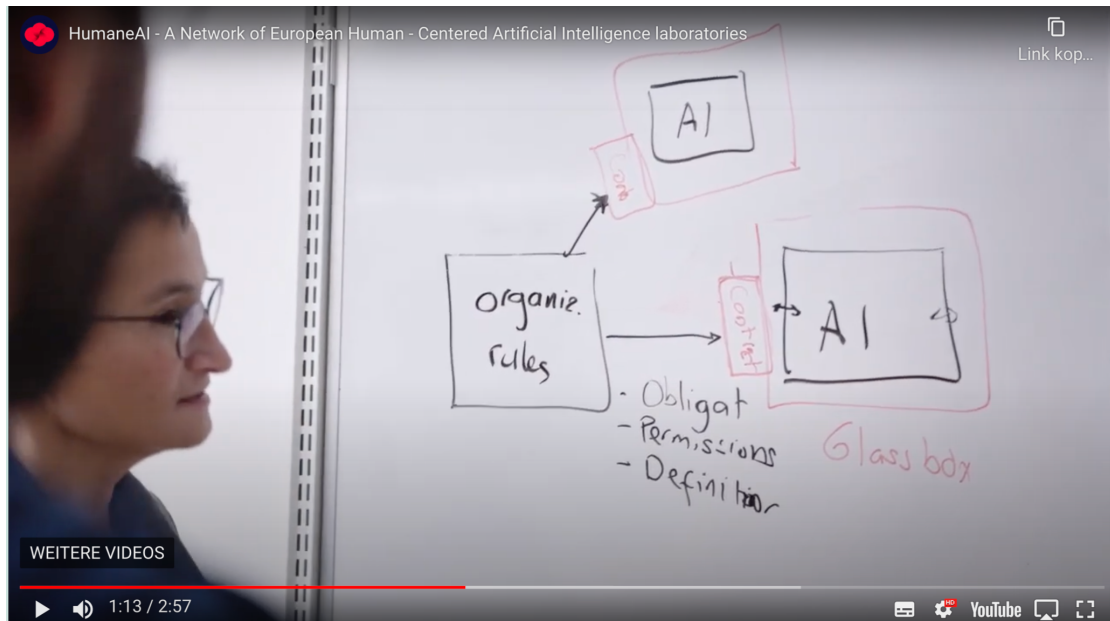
HumaneAI - A Network of European Human - Centered Artificial Intelligence laboratories

Link kop...

AI

Cont

organiz. rules

Context

AI

- Obligat
- Permissions
- Definition

Glass box

WEITERE VIDEOS

1:13 / 2:57

HD

YouTube